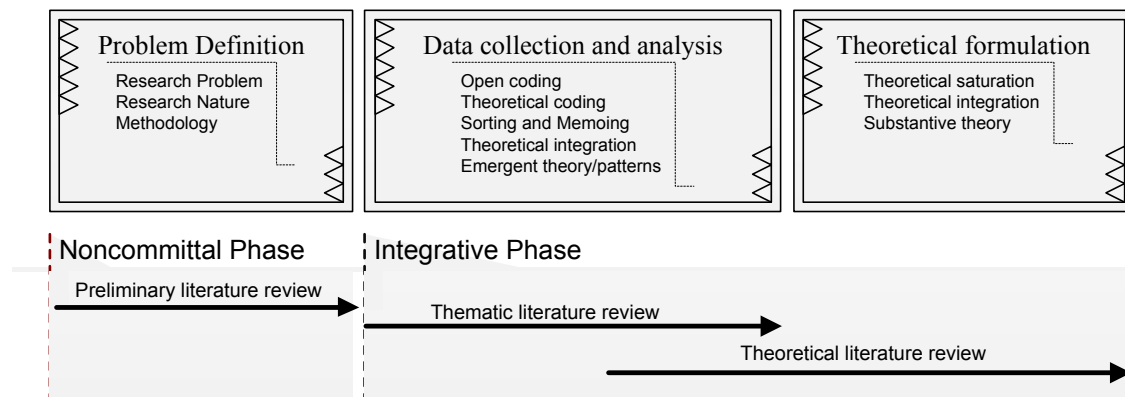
Problem Definition

Research Problem
Research Nature
Methodology

Data collection and analysis

Open coding
Theoretical coding
Sorting and Memoing
Theoretical integration
Emergent theory/patterns

Theoretical formulation

Theoretical saturation
Theoretical integration
Substantive theory

Noncommittal Phase

Integrative Phase

Preliminary literature review

Thematic literature review

Theoretical literature review